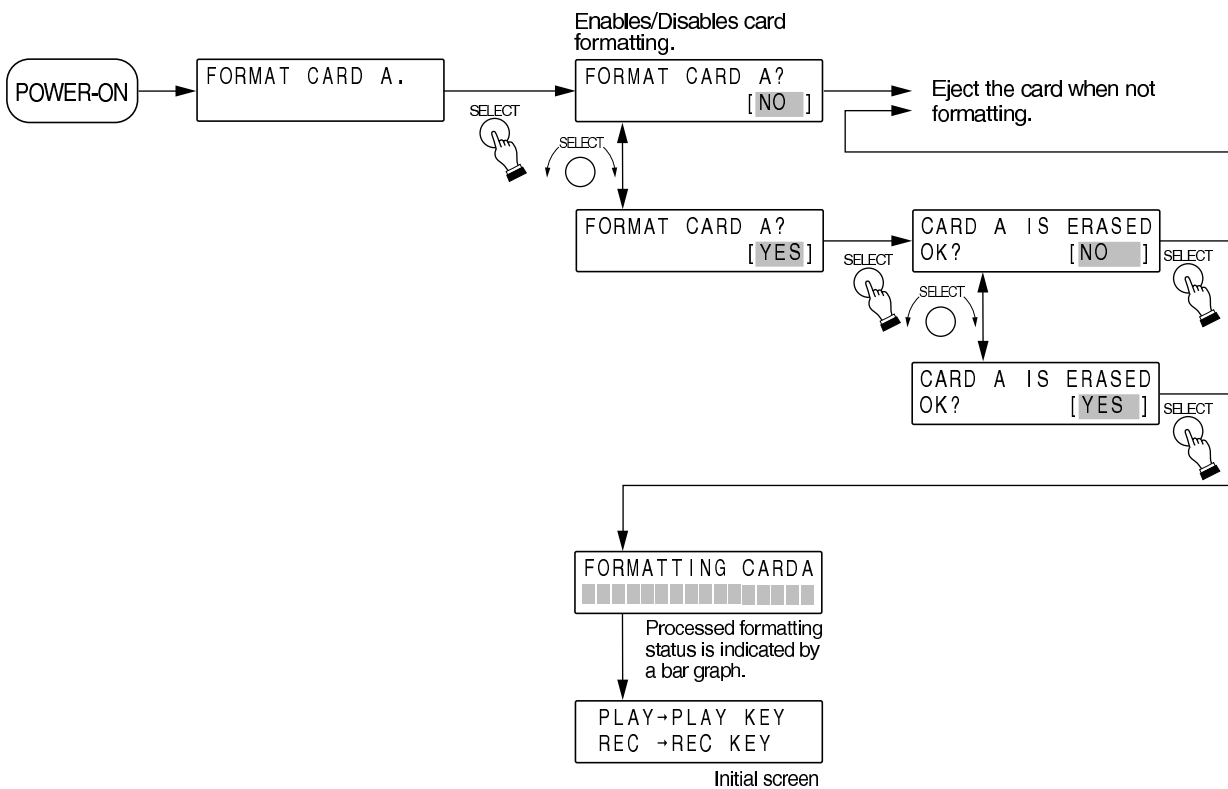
POWER-ON

FORMAT CARD A.

SELECT

Enables/Disables card formatting.

FORMAT CARD A?
[NO]

SELECT

Eject the card when not formatting.

FORMAT CARD A?
[YES]

SELECT

CARD A IS ERASED
OK? [NO]

SELECT

SELECT

CARD A IS ERASED
OK? [YES]

SELECT

FORMATTING CARDA

Processed formatting status is indicated by a bar graph.

PLAY→PLAY KEY
REC →REC KEY

Initial screen